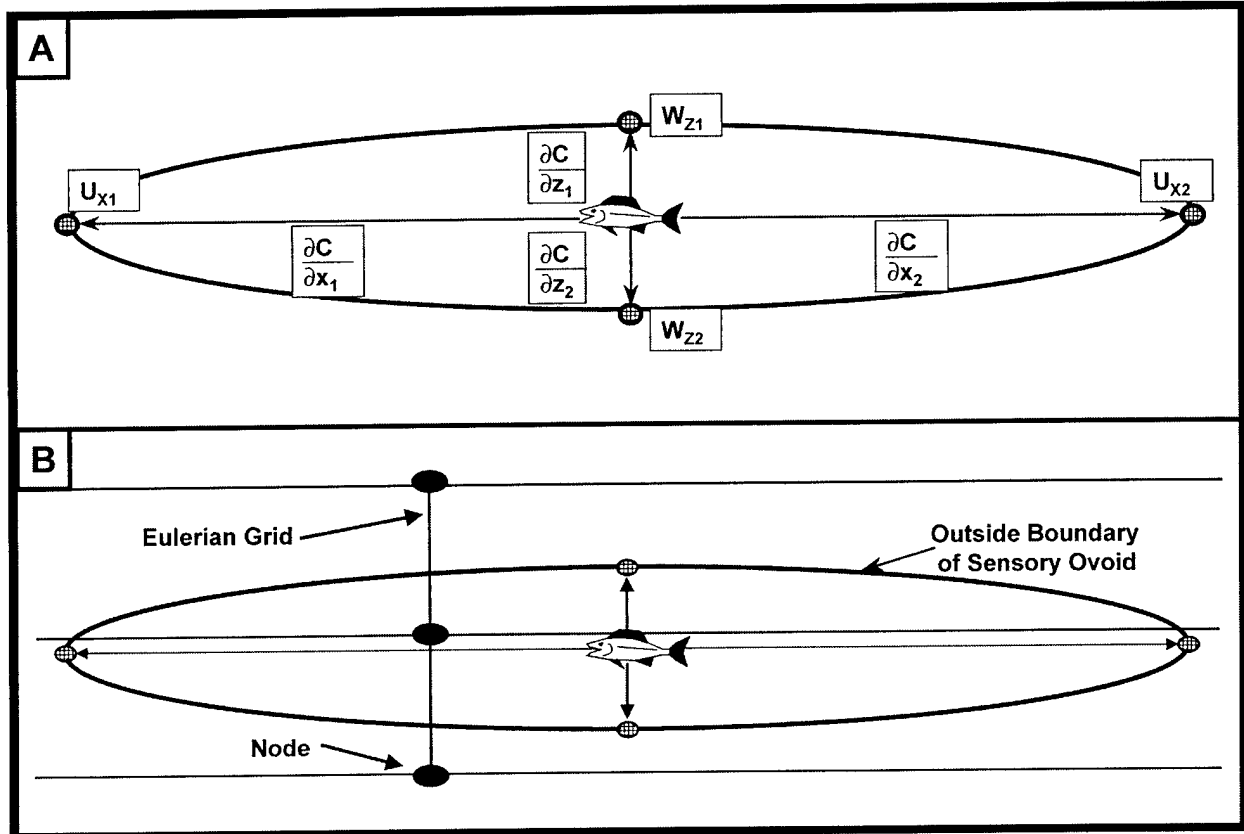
A

$W_{Z1}$

$U_{X1}$

$\frac{\partial C}{\partial z_1}$

$U_{X2}$

$\frac{\partial C}{\partial x_1}$

$\frac{\partial C}{\partial z_2}$

$\frac{\partial C}{\partial x_2}$

$W_{Z2}$

B

Eulerian Grid

Outside Boundary of Sensory Ovoid

Node